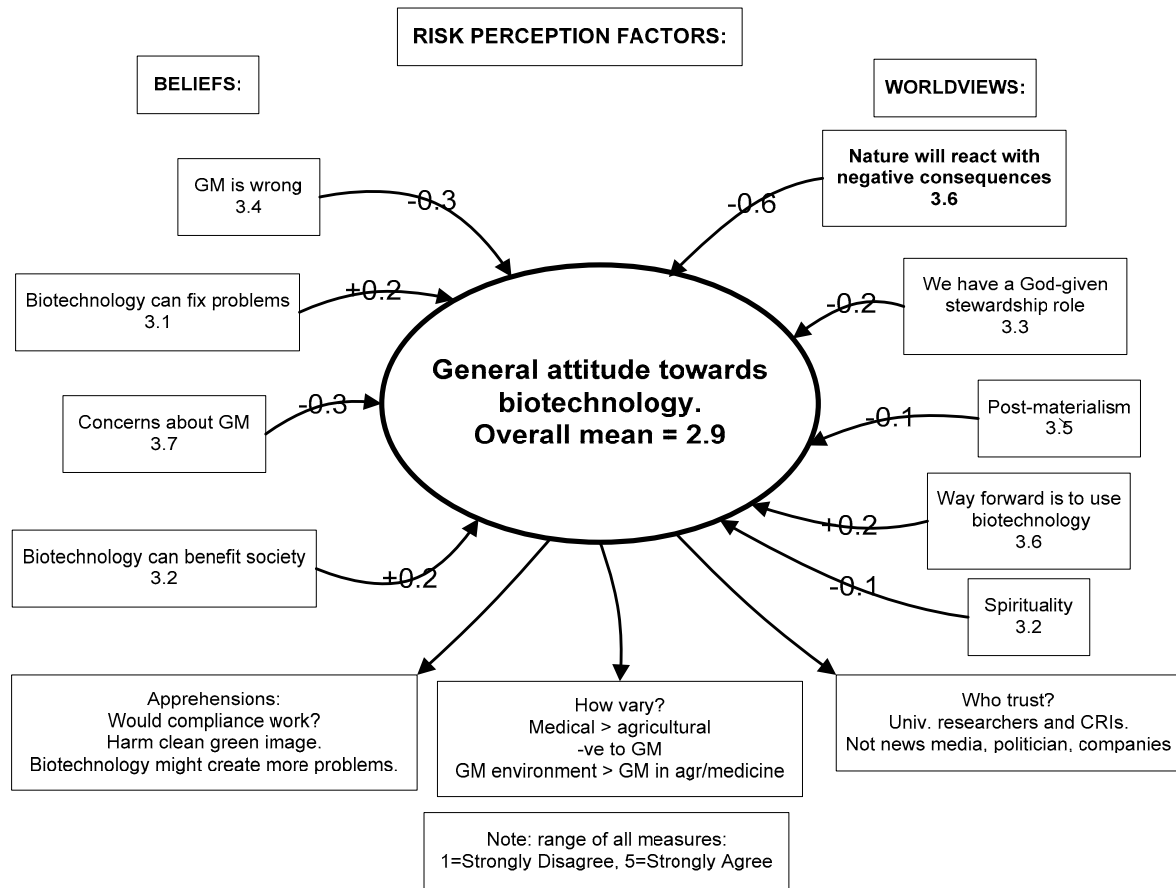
RISK PERCEPTION FACTORS:

BELIEFS:

WORLDVIEWS:

GM is wrong
3.4

-0.3

Biotechnology can fix problems
3.1

+0.2

Concerns about GM
3.7

-0.3

Biotechnology can benefit society
3.2

+0.2

Nature will react with negative consequences
3.6

-0.6

We have a God-given stewardship role
3.3

-0.2

Post-materialism
3.5

-0.1

Way forward is to use biotechnology
3.6

+0.2

Spirituality
3.2

-0.1

General attitude towards biotechnology.
Overall mean = 2.9

Apprehensions:
Would compliance work?
Harm clean green image.
Biotechnology might create more problems.

How vary?
Medical > agricultural
-ve to GM
GM environment > GM in agr/medicine

Who trust?
Univ. researchers and CRIs.
Not news media, politician, companies

Note: range of all measures:
1=Strongly Disagree, 5=Strongly Agree